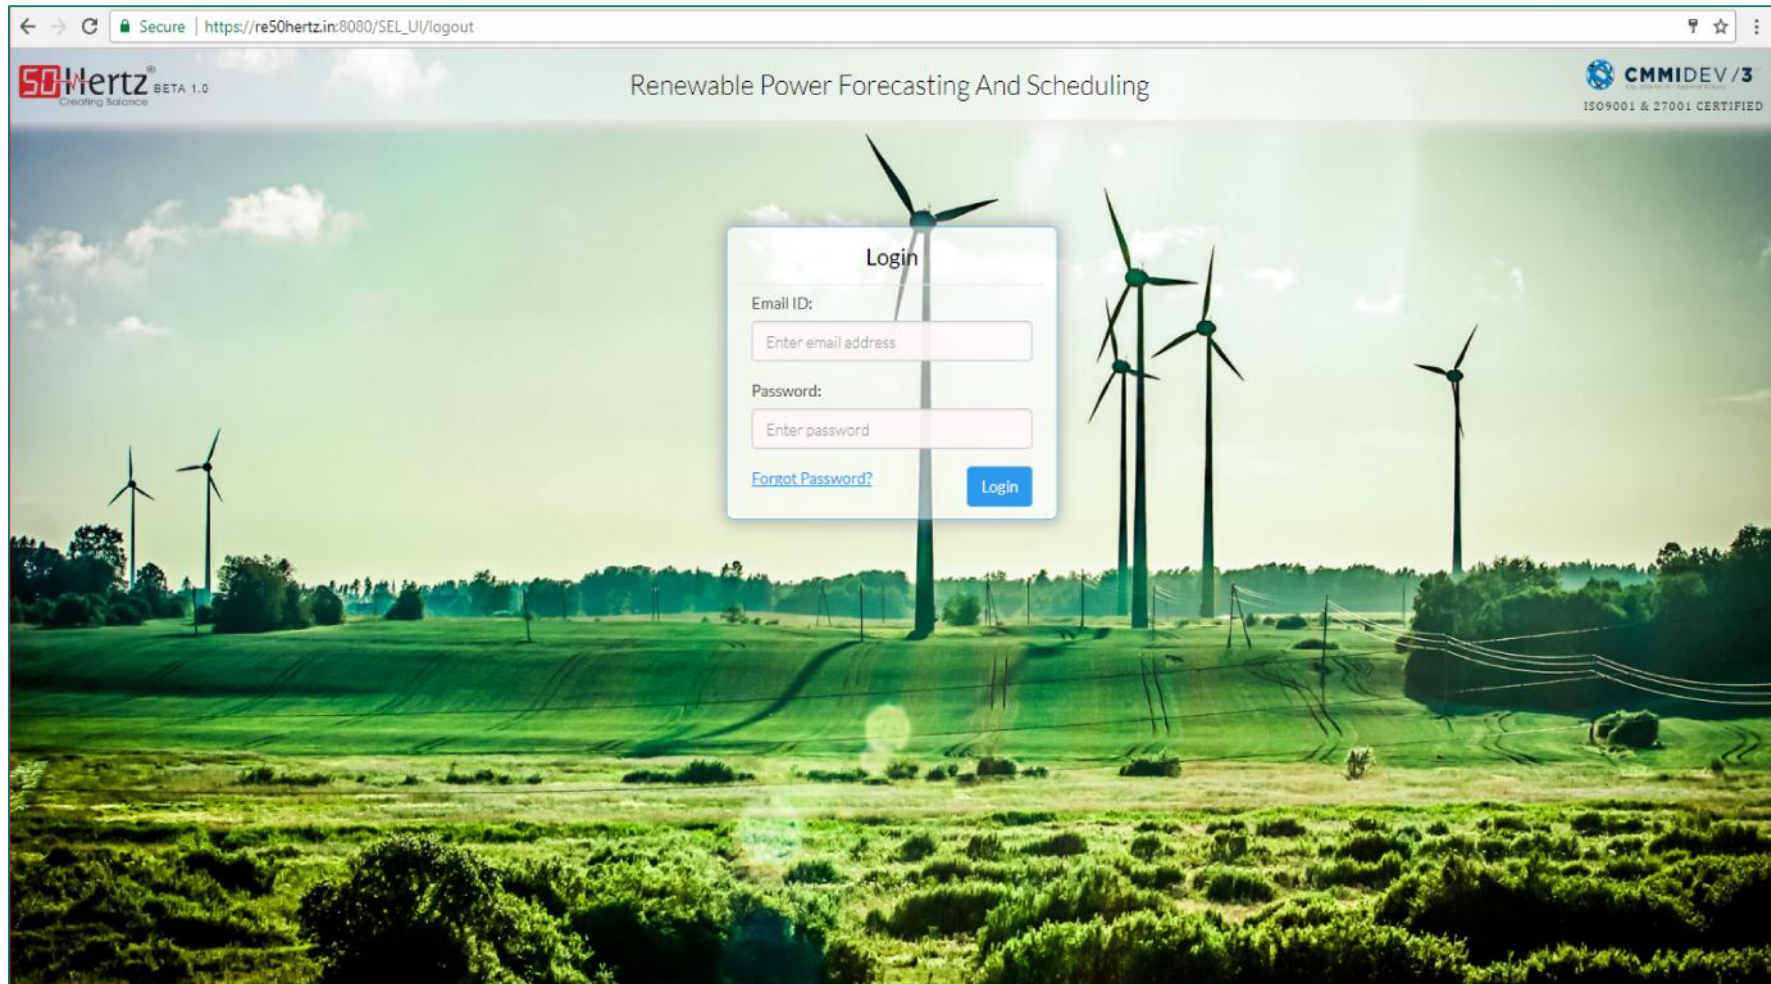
Secure | https://re50hertz.in:8080/SEL_UI/logout

50Hertz® BETA 1.0
Creating Balance

Renewable Power Forecasting And Scheduling

CMMIDEV/3
ISO9001 & 27001 CERTIFIED

Login

Email ID:

Enter email address

Password:

Enter password

Forgot Password?

Login